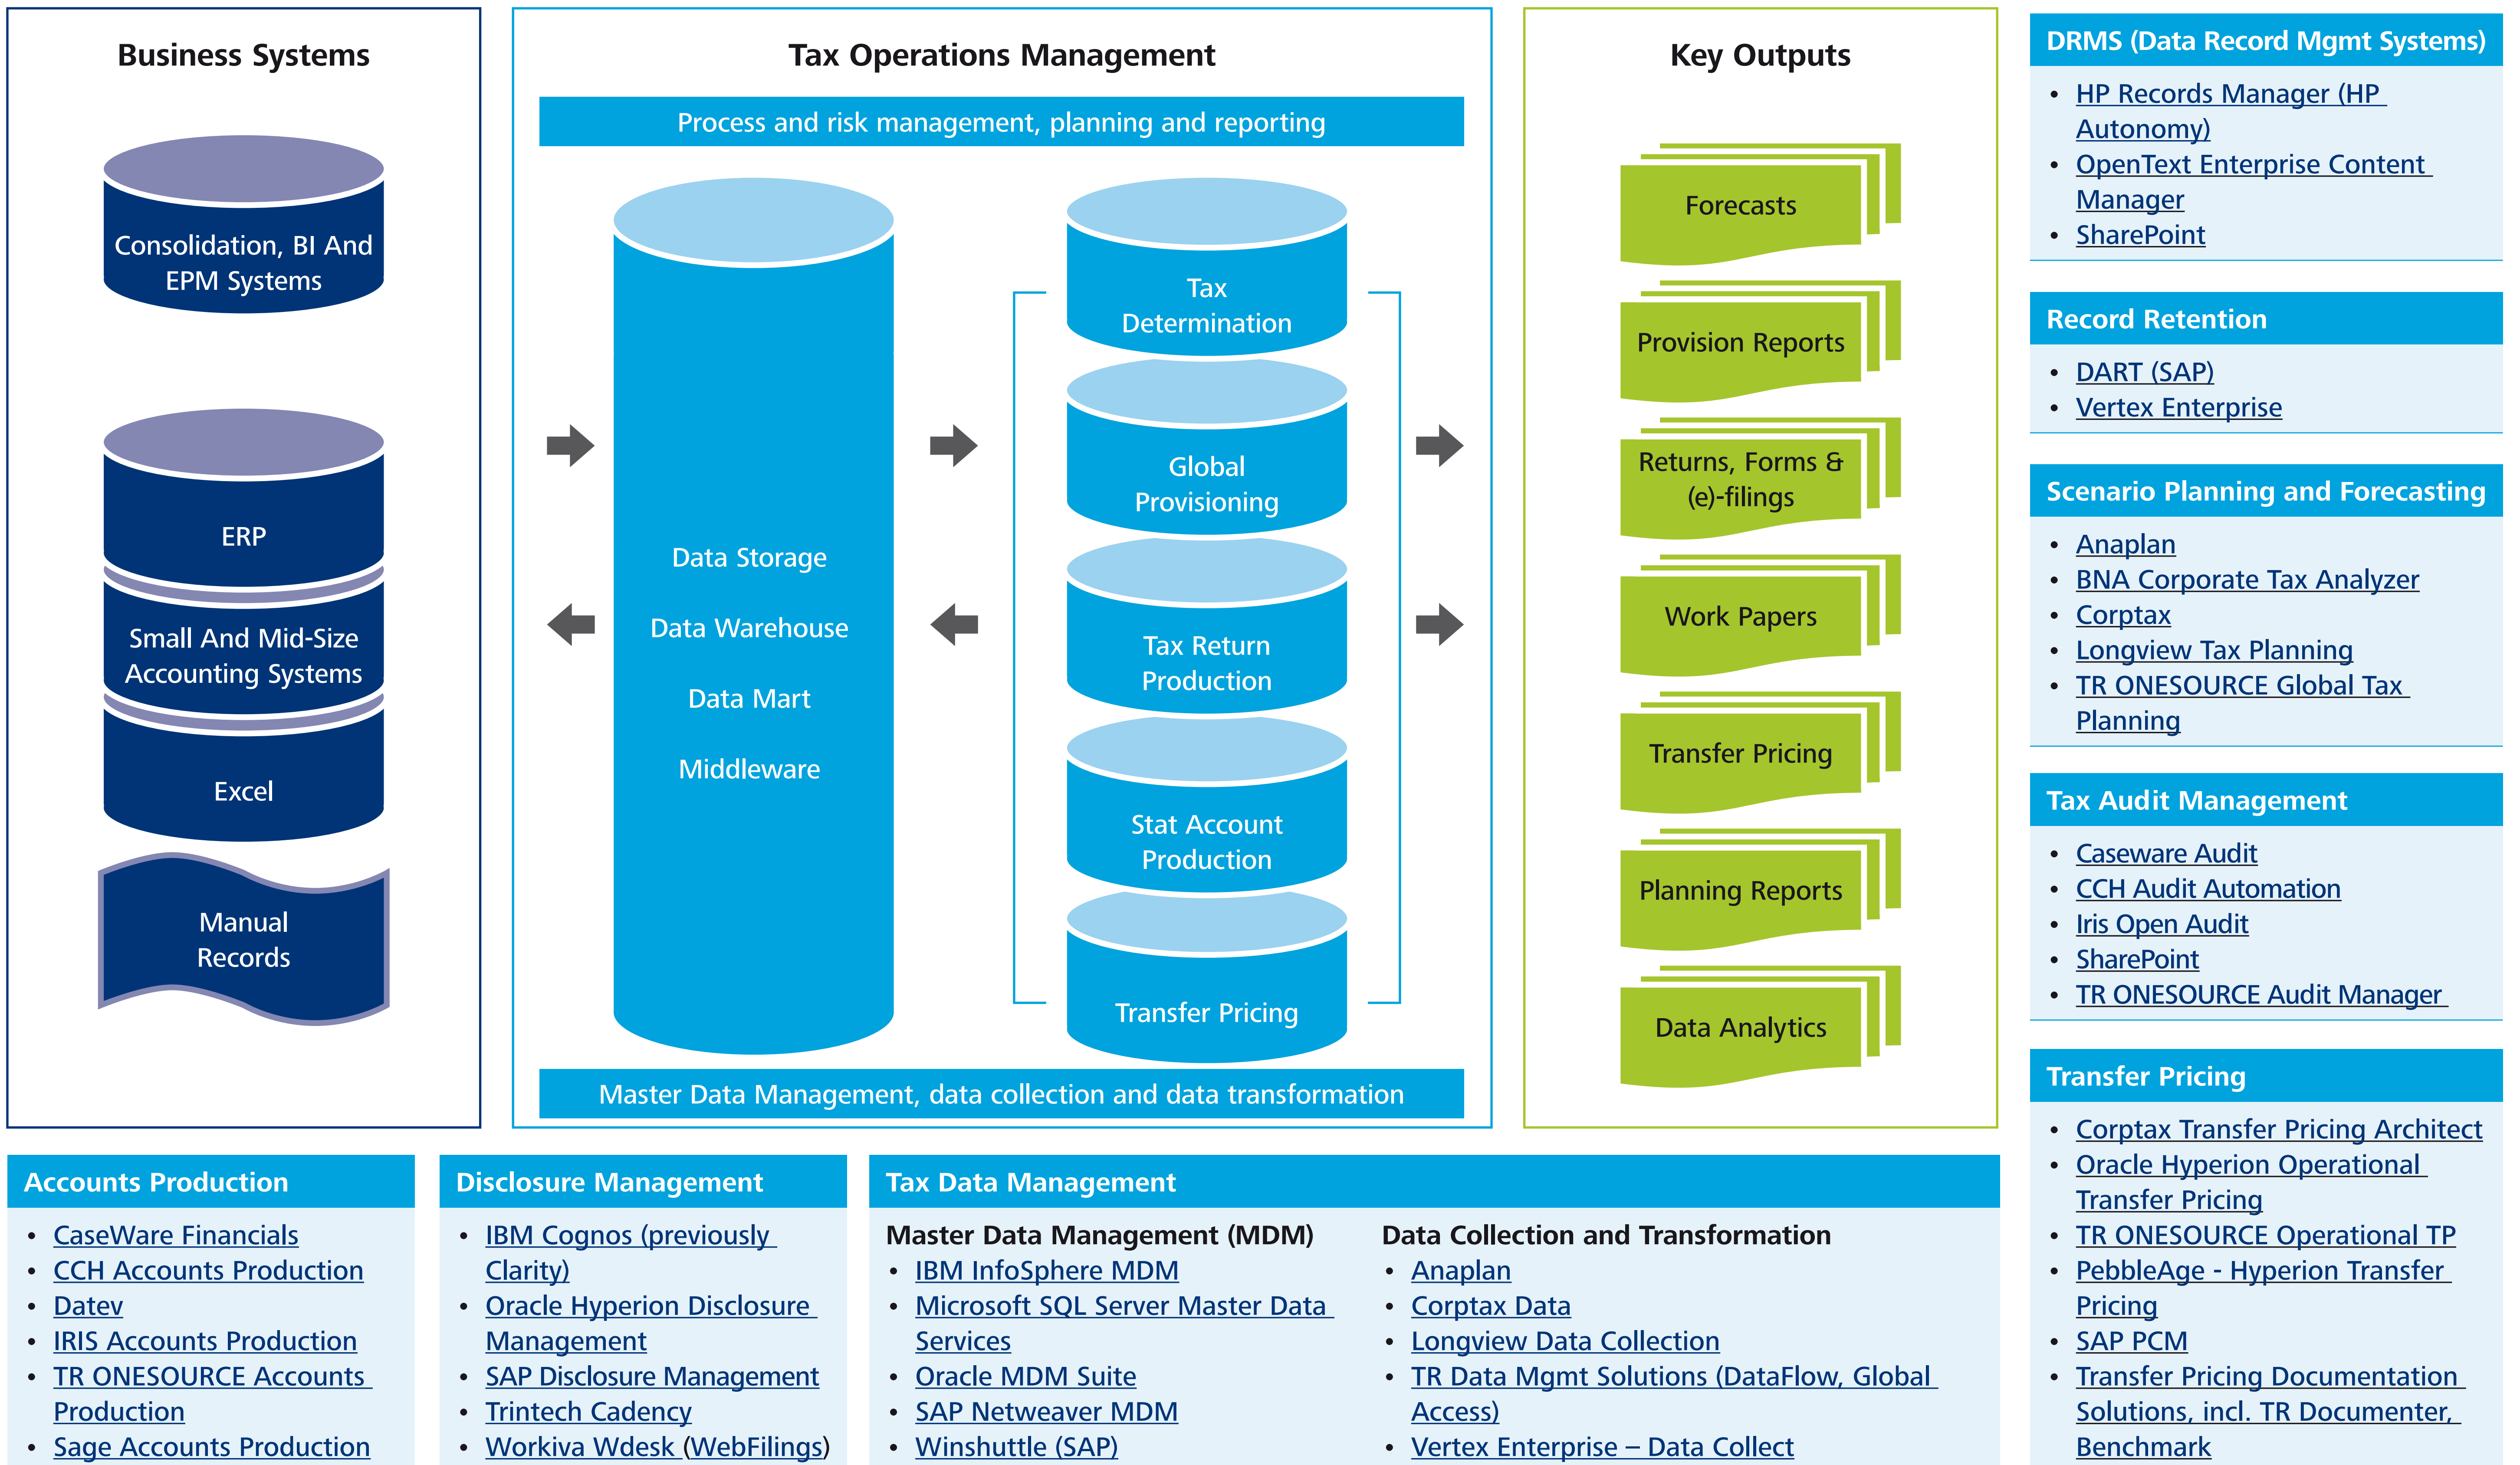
Business Systems

Consolidation, BI And EPM Systems

ERP

Small And Mid-Size Accounting Systems

Excel

Manual Records

Tax Operations Management

Process and risk management, planning and reporting

Data Storage

Data Warehouse

Data Mart

Middleware

Tax Determination

Global Provisioning

Tax Return Production

Stat Account Production

Transfer Pricing

Master Data Management, data collection and data transformation

Key Outputs

Forecasts

Provision Reports

Returns, Forms & (e)-filings

Work Papers

Transfer Pricing

Planning Reports

Data Analytics

DRMS (Data Record Mgmt Systems)
- HP Records Manager (HP Autonomy)
- OpenText Enterprise Content Manager
- SharePoint

Record Retention
- DART (SAP)
- Vertex Enterprise

Scenario Planning and Forecasting
- Anaplan
- BNA Corporate Tax Analyzer
- Corptax
- Longview Tax Planning
- TR ONESOURCE Global Tax Planning

Tax Audit Management
- Caseware Audit
- CCH Audit Automation
- Iris Open Audit
- SharePoint
- TR ONESOURCE Audit Manager

Transfer Pricing
- Corptax Transfer Pricing Architect
- Oracle Hyperion Operational Transfer Pricing
- TR ONESOURCE Operational TP
- PebbleAge - Hyperion Transfer Pricing
- SAP PCM
- Transfer Pricing Documentation Solutions, incl. TR Documenter, Benchmark

Accounts Production
- CaseWare Financials
- CCH Accounts Production
- Datev
- IRIS Accounts Production
- TR ONESOURCE Accounts Production
- Sage Accounts Production

Disclosure Management
- IBM Cognos (previously Clarity)
- Oracle Hyperion Disclosure Management
- SAP Disclosure Management
- Trintech Cadency
- Workiva Wdesk (WebFilings)

Tax Data Management

Master Data Management (MDM)
- IBM InfoSphere MDM
- Microsoft SQL Server Master Data Services
- Oracle MDM Suite
- SAP Netweaver MDM
- Winshuttle (SAP)

Data Collection and Transformation
- Anaplan
- Corptax Data
- Longview Data Collection
- TR Data Mgmt Solutions (DataFlow, Global Access)
- Vertex Enterprise – Data Collect